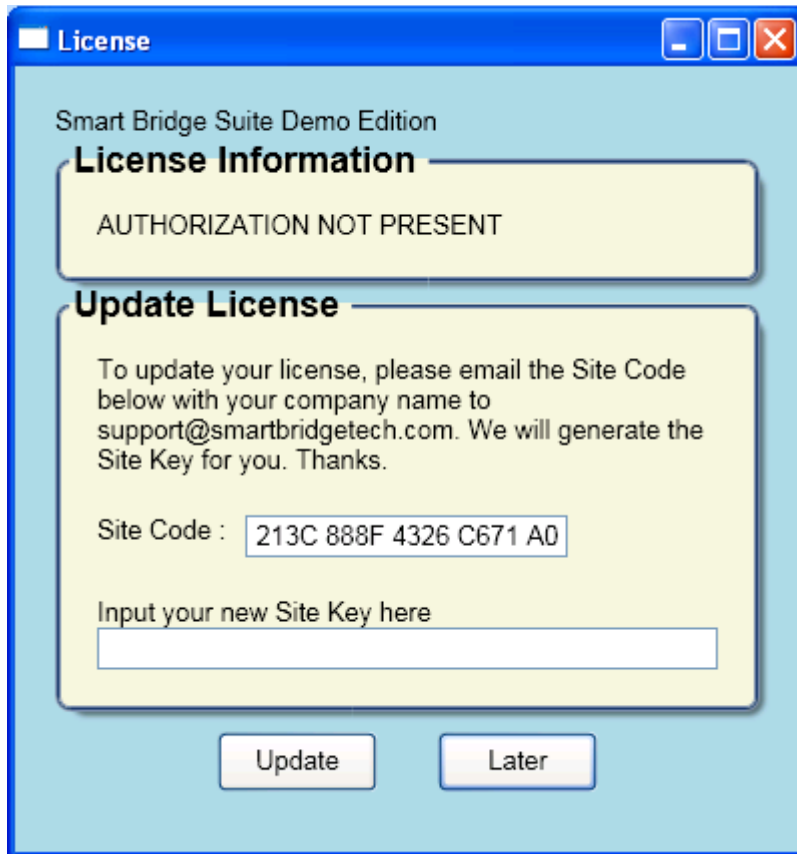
License

Smart Bridge Suite Demo Edition

License Information

AUTHORIZATION NOT PRESENT

Update License

To update your license, please email the Site Code below with your company name to support@smartbridgetech.com. We will generate the Site Key for you. Thanks.

Site Code : 213C 888F 4326 C671 A0

Input your new Site Key here

Update Later